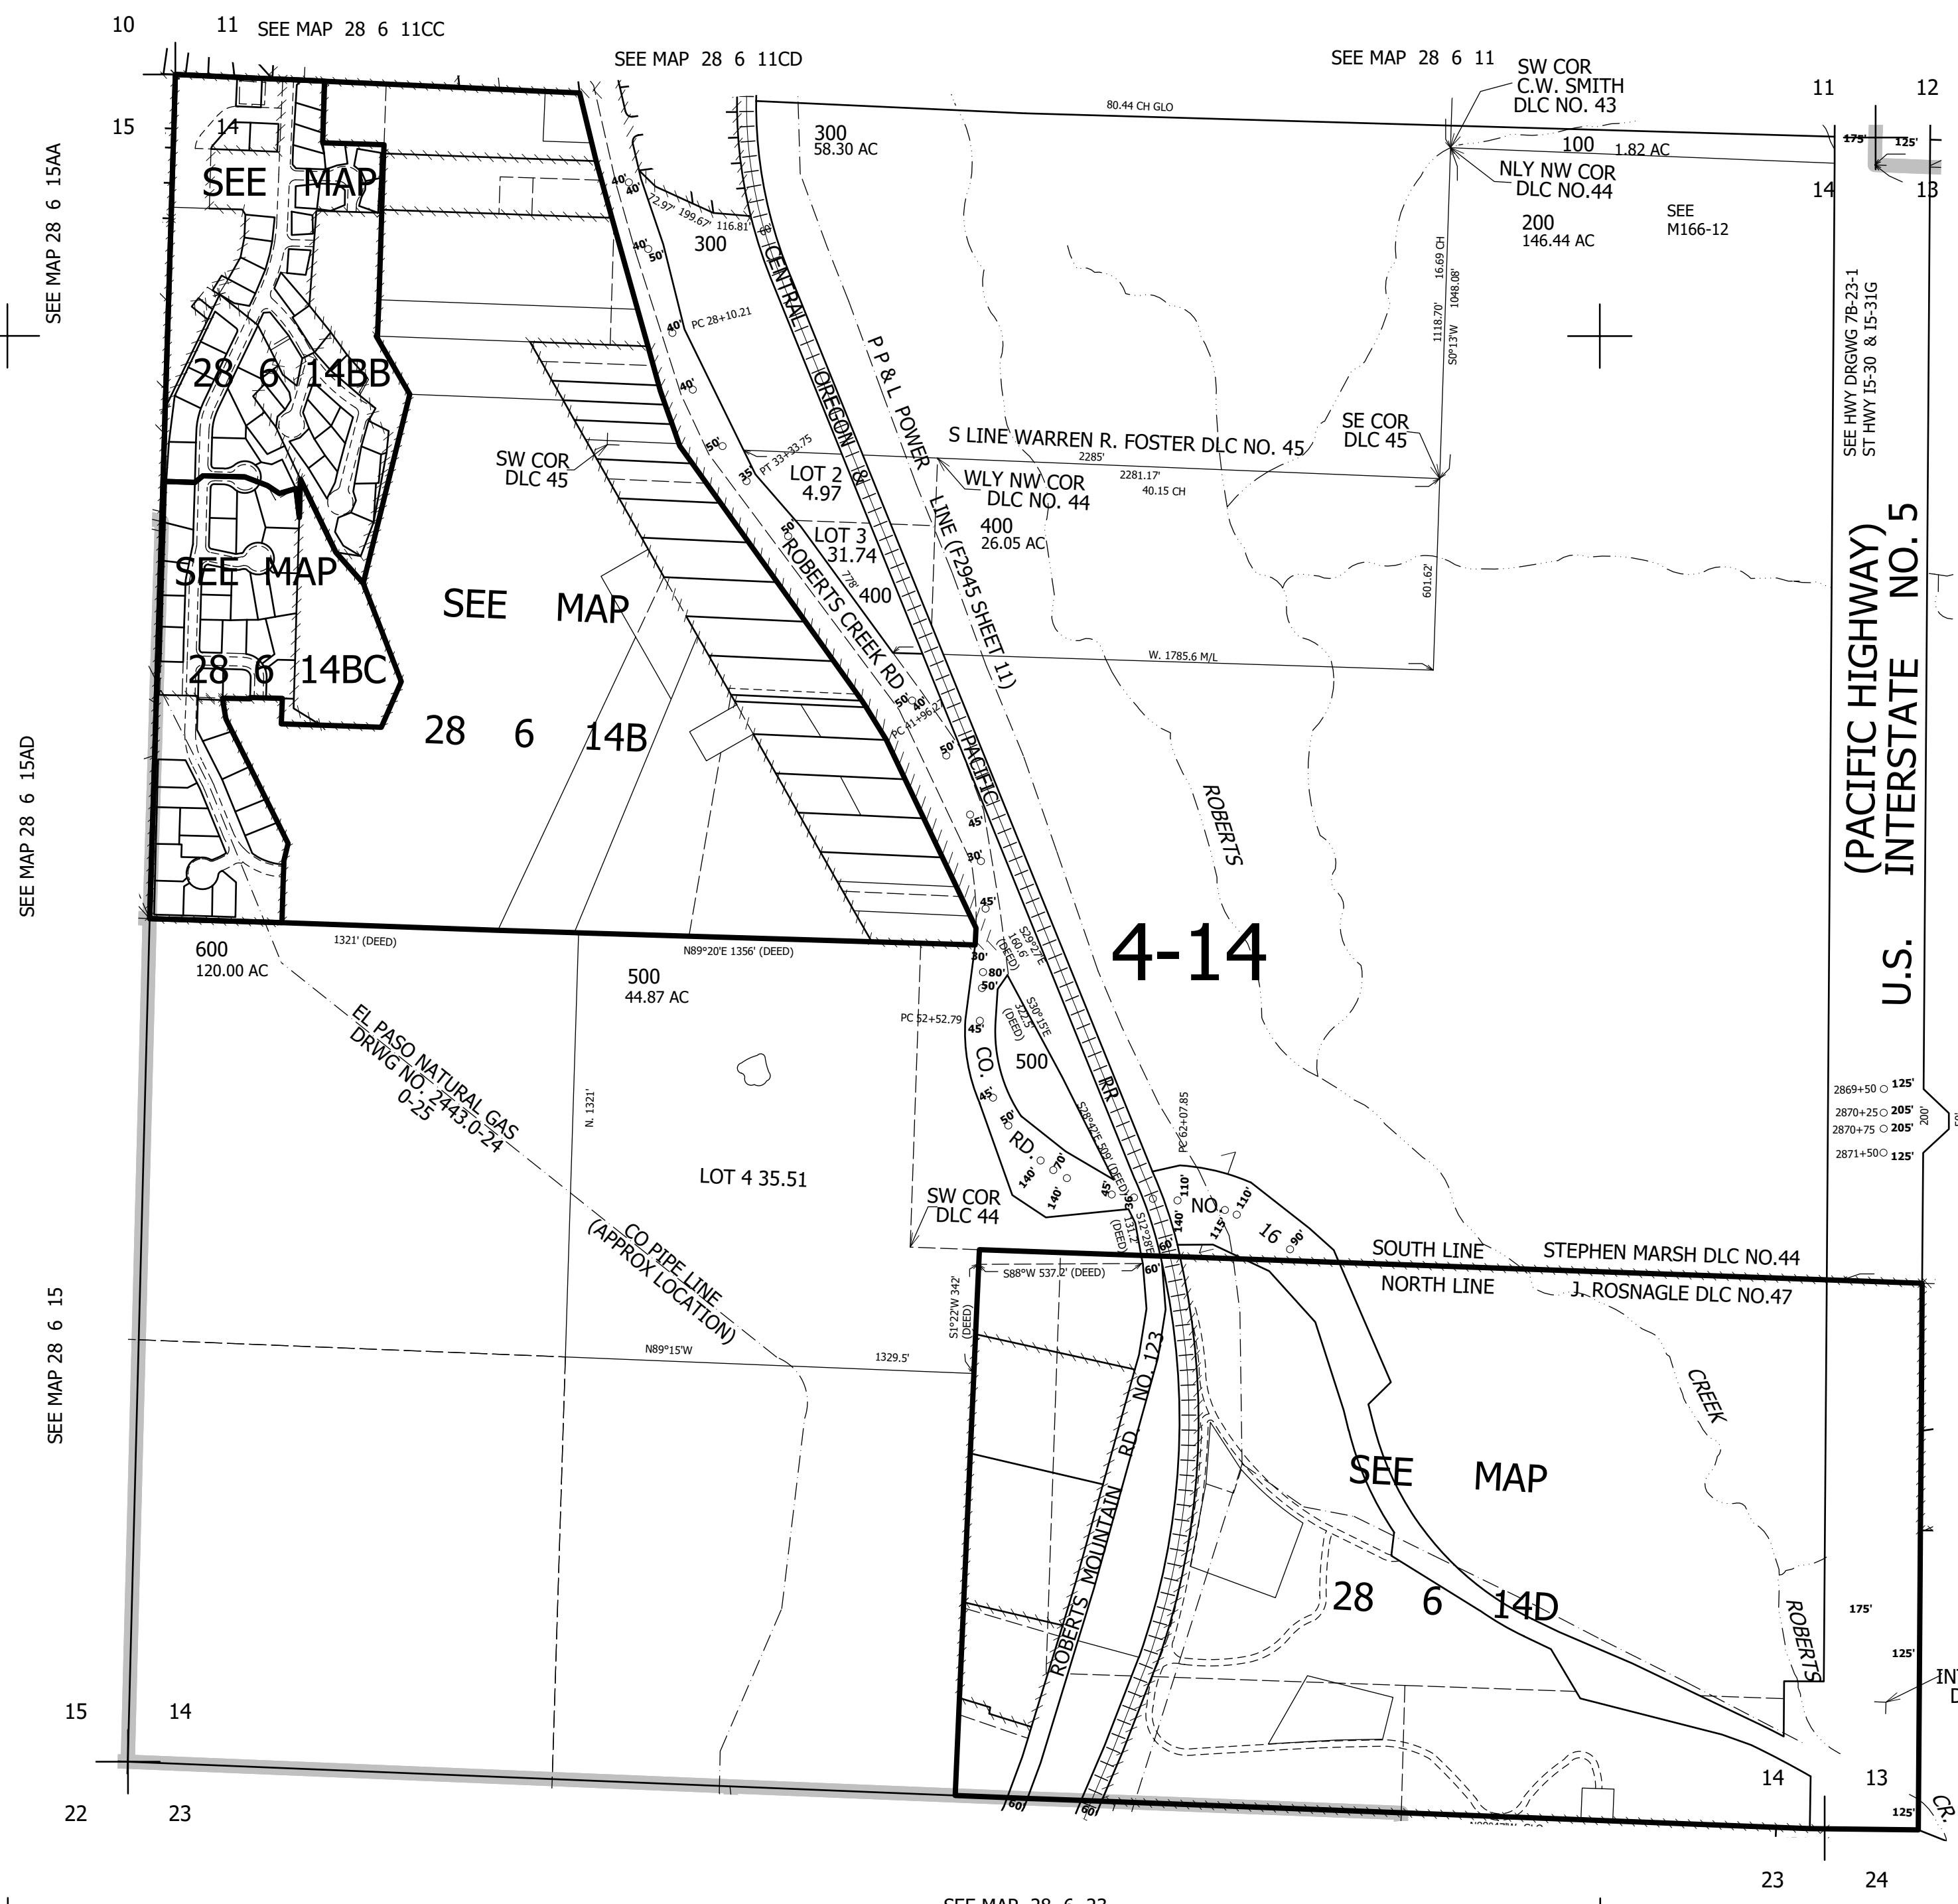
10 11 SEE MAP 28 6 11CC

SEE MAP 28 6 11CD

SEE MAP 28 6 11

SW COR C.W. SMITH DLC NO. 43

11 12

15 14

SEE MAP 28 6 14BB

SEE MAP 28 6 15AA

300 58.30 AC

80.44 CH GLO

100 1.82 AC

175' 125'

NLY NW COR DLC NO.44

14 13

200 146.44 AC

SEE M166-12

40' 40' 2.97' 199.67' 116.81' 60'

300

40' 50'

CENTRAL OREGON & PACIFIC RR

P P & L POWER LINE (F2945 SHEET 11)

16.69 CH 1118.70' 1048.08' S0°13'W

PC 28+10.21

40'

40'

SEE HWY DRGWG 7B-23-1 ST HWY I5-30 & I5-31G

S LINE WARREN R. FOSTER DLC NO. 45

SE COR DLC 45

50'

SW COR DLC 45

PT 33+33.75

35'

LOT 2 4.97

2285'

2281.17' 40.15 CH

WLY NW COR DLC NO. 44

400 26.05 AC

50'

LOT 3 31.74

SEE MAP 28 6 14BC

778'

400

ROBERTS CREEK RD

SEE MAP 28 6 14B

601.62'

W. 1785.6 M/L

(PACIFIC HIGHWAY) INTERSTATE NO. 5 U.S.

50' 40' PC 41+96.21

50'

SEE MAP 28 6 15AD

ROBERTS

45'

30'

45'

4-14

600 120.00 AC

1321' (DEED)

N89°20'E 1356' (DEED)

30' 80' 50'

160.6' (DEED) S29°27'E

500 44.87 AC

PC 52+52.79

45'

322.5' (DEED) S30°15'E

EL PASO NATURAL GAS DRWG NO. 2443.0-24 0-25

N. 1321'

CO. RD.

500

2869+50 125'

2870+25 205'

2870+75 205' 200'

2871+50 125'

45'

50'

PC 62+07.85

70'

140'

140'

45'

S28°42'E 509' (DEED)

110'

LOT 4 35.51

SW COR DLC 44

NO. 16

140'

115'

110'

90'

S12°28'E 131.7' (DEED)

SOUTH LINE STEPHEN MARSH DLC NO.44

NORTH LINE J. ROSNAGLE DLC NO.47

S88°W 537.2' (DEED)

60'

CO PIPE LINE (APPROX LOCATION)

S1°22'W 342' (DEED)

SEE MAP 28 6 15

N89°15'W 1329.5'

CREEK

ROBERTS MOUNTAIN RD. NO. 123

SEE MAP 28 6 14D

ROBERTS

175'

125'

IN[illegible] D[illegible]

15 14

14 13

60' 60'

125'

CR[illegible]

22 23

23 24

SEE MAP 28 6 23